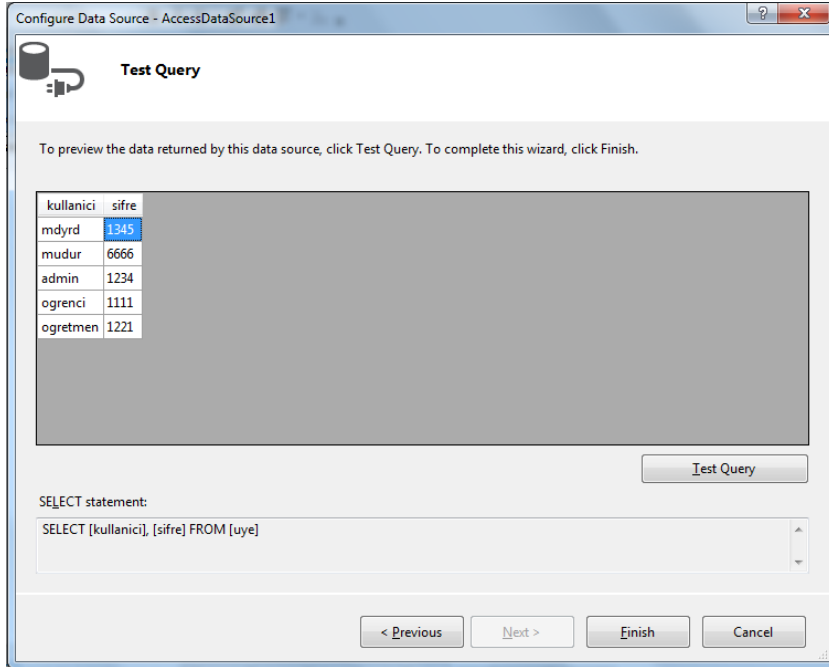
Configure Data Source - AccessDataSource1

?

Test Query

To preview the data returned by this data source, click Test Query. To complete this wizard, click Finish.

| kullanici | sifre |
|---|---|
| mdyrd | 1345 |
| mudur | 6666 |
| admin | 1234 |
| ogrenci | 1111 |
| ogretmen | 1221 |

Test Query

SELECT statement:

SELECT [kullanici], [sifre] FROM [uye]

< Previous

Next >

Finish

Cancel